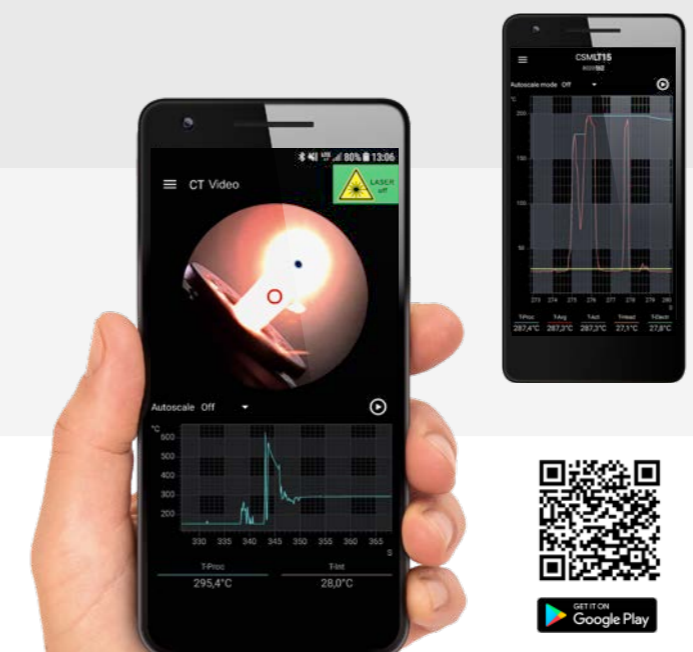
CSMLT15
Autoscale mode Off
°C
200
150
100
50
273 274 275 276 277 278 279 280
s
T-Proc T-Avg T-Act T-Head T-Electr
287,4°C 287,3°C 287,3°C 27,1°C 27,8°C

80% 13:06
CT Video
LASER off
Autoscale Off
°C
600
500
400
300
200
330 335 340 345 350 355 360 365
s
T-Proc
295,4°C
T-Int
28,0°C

GET IT ON
Google Play